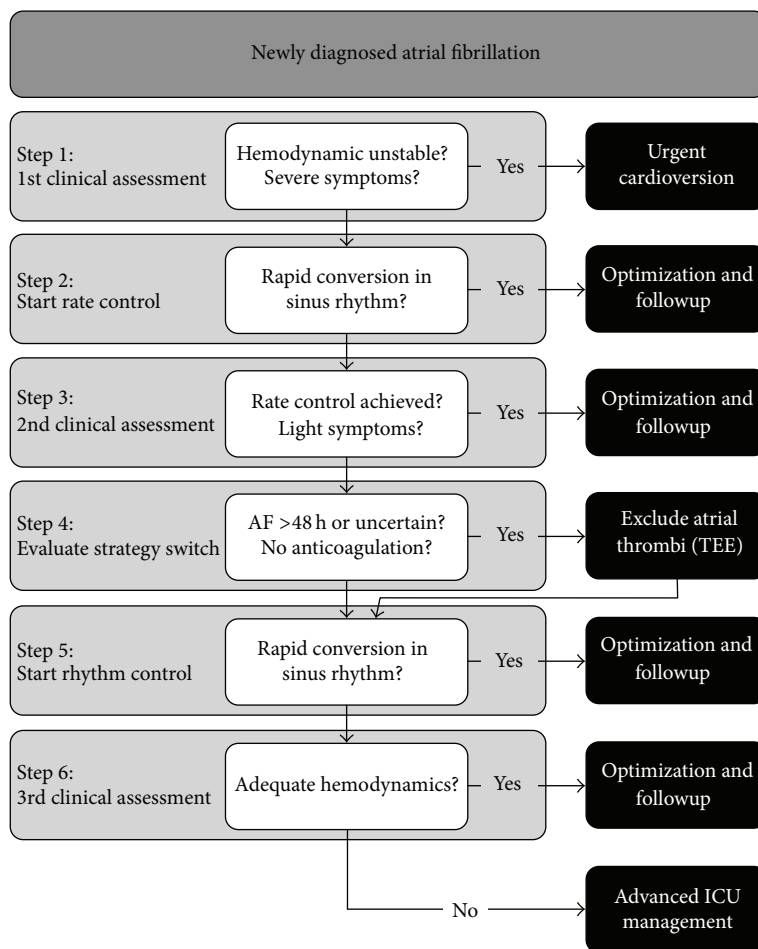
Newly diagnosed atrial fibrillation

Step 1:
1st clinical assessment

Hemodynamic unstable?
Severe symptoms?

Yes

Urgent cardioversion

Step 2:
Start rate control

Rapid conversion in sinus rhythm?

Yes

Optimization and followup

Step 3:
2nd clinical assessment

Rate control achieved?
Light symptoms?

Yes

Optimization and followup

Step 4:
Evaluate strategy switch

AF >48 h or uncertain?
No anticoagulation?

Yes

Exclude atrial thrombi (TEE)

Step 5:
Start rhythm control

Rapid conversion in sinus rhythm?

Yes

Optimization and followup

Step 6:
3rd clinical assessment

Adequate hemodynamics?

Yes

Optimization and followup

No

Advanced ICU management